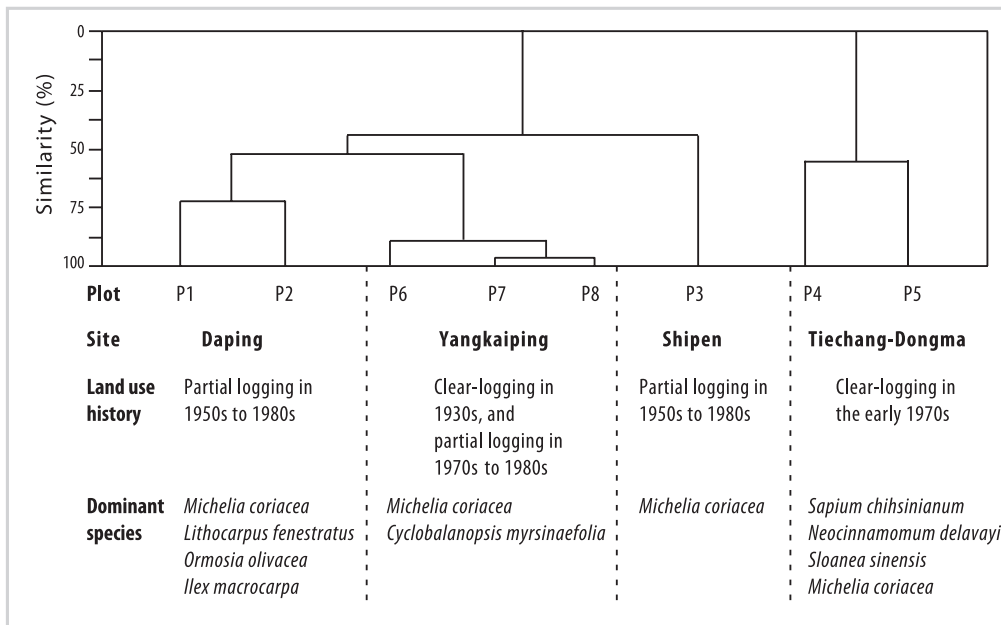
Similarity (%)

0
25
50
75
100

| | | | | |
|---|---|---|---|---|
| **Plot** | P1 P2 | P6 P7 P8 | P3 | P4 P5 |
| **Site** | **Daping** | **Yangkaiping** | **Shipen** | **Tiechang-Dongma** |
| **Land use history** | Partial logging in 1950s to 1980s | Clear-logging in 1930s, and partial logging in 1970s to 1980s | Partial logging in 1950s to 1980s | Clear-logging in the early 1970s |
| **Dominant species** | *Michelia coriacea* *Lithocarpus fenestratus* *Ormosia olivacea* *Ilex macrocarpa* | *Michelia coriacea* *Cyclobalanopsis myrsinaefolia* | *Michelia coriacea* | *Sapium chihsinianum* *Neocinnamomum delavayi* *Sloanea sinensis* *Michelia coriacea* |